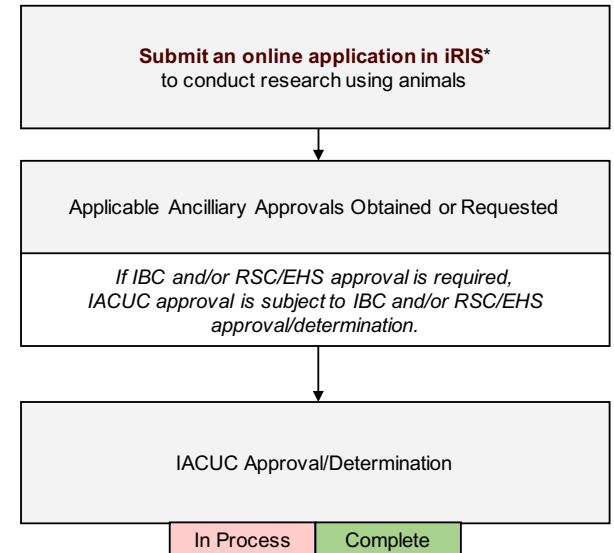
**Submit an online application in iRIS***
to conduct research using animals

Applicable Ancilliary Approvals Obtained or Requested

*If IBC and/or RSC/EHS approval is required, IACUC approval is subject to IBC and/or RSC/EHS approval/determination.*

IACUC Approval/Determination

| In Process | Complete |
|---|---|